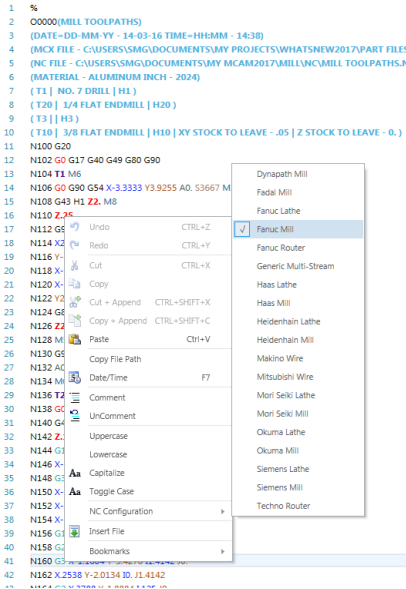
1 %
2 O0000(MILL TOOLPATHS)
3 (DATE=DD-MM-YY - 14-03-16 TIME=HH:MM - 14:38)
4 (MCX FILE - C:\USERS\SMG\DOCUMENTS\MY PROJECTS\WHATSNEW2017\PART FILES
5 (NC FILE - C:\USERS\SMG\DOCUMENTS\MY MCAM2017\MILL\NC\MILL TOOLPATHS.N
6 (MATERIAL - ALUMINUM INCH - 2024)
7 ( T1 | NO. 7 DRILL | H1 )
8 ( T20 | 1/4 FLAT ENDMILL | H20 )
9 ( T3 | | H3 )
10 ( T10 | 3/8 FLAT ENDMILL | H10 | XY STOCK TO LEAVE - .05 | Z STOCK TO LEAVE - 0. )
11 N100 G20
12 N102 G0 G17 G40 G49 G80 G90
13 N104 T1 M6
14 N106 G0 G90 G54 X-3.3333 Y3.9255 A0. S3667 M
15 N108 G43 H1 Z2. M8
16 N110 Z.25
17 N112 G9
18 N114 X2
19 N116 Y-
20 N118 X-
21 N120 X-
22 N122 Y2
23 N124 G8
24 N126 Z2
25 N128 M1
26 N130 G9
27 N132 A0
28 N134 M0
29 N136 T2
30 N138 G0
31 N140 G4
32 N142 Z.
33 N144 G1
34 N146 X-
35 N148 G3
36 N150 X-
37 N152 X-
38 N154 X-
39 N156 G1
40 N158 G2
41 N160 G3 X-1.2804 Y-.4276 I2.1142 J0.
42 N162 X.2538 Y-2.0134 I0. J1.4142
43 N164 G2 X-.2789 Y-1.8894 I-.1125 J0.

Undo CTRL+Z
Redo CTRL+Y
Cut CTRL+X
Copy
Cut + Append CTRL+SHIFT+X
Copy + Append CTRL+SHIFT+C
Paste Ctrl+V
Copy File Path
Date/Time F7
Comment
UnComment
Uppercase
Lowercase
Aa Capitalize
Aa Toggle Case
NC Configuration
Insert File
Bookmarks

Dynapath Mill
Fadal Mill
Fanuc Lathe
✓ Fanuc Mill
Fanuc Router
Generic Multi-Stream
Haas Lathe
Haas Mill
Heidenhain Lathe
Heidenhain Mill
Makino Wire
Mitsubishi Wire
Mori Seiki Lathe
Mori Seiki Mill
Okuma Lathe
Okuma Mill
Siemens Lathe
Siemens Mill
Techno Router